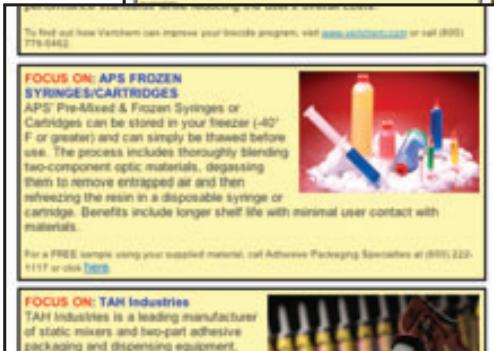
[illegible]

To find out how Vertchem can improve your biocide program, visit www.vertchem.com or call (800) 779-0462.

FOCUS ON: APS FROZEN SYRINGES/CARTRIDGES

APS' Pre-Mixed & Frozen Syringes or Cartridges can be stored in your freezer (-40° F or greater) and can simply be thawed before use. The process includes thoroughly blending two-component optic materials, degassing them to remove entrapped air and then refreezing the resin in a disposable syringe or cartridge. Benefits include longer shelf life with minimal user contact with materials.

For a FREE sample using your supplied material, call Adhesive Packaging Specialties at (800) 222-1117 or click here.

FOCUS ON: TAH Industries

TAH Industries is a leading manufacturer of static mixers and two-part adhesive packaging and dispensing equipment.